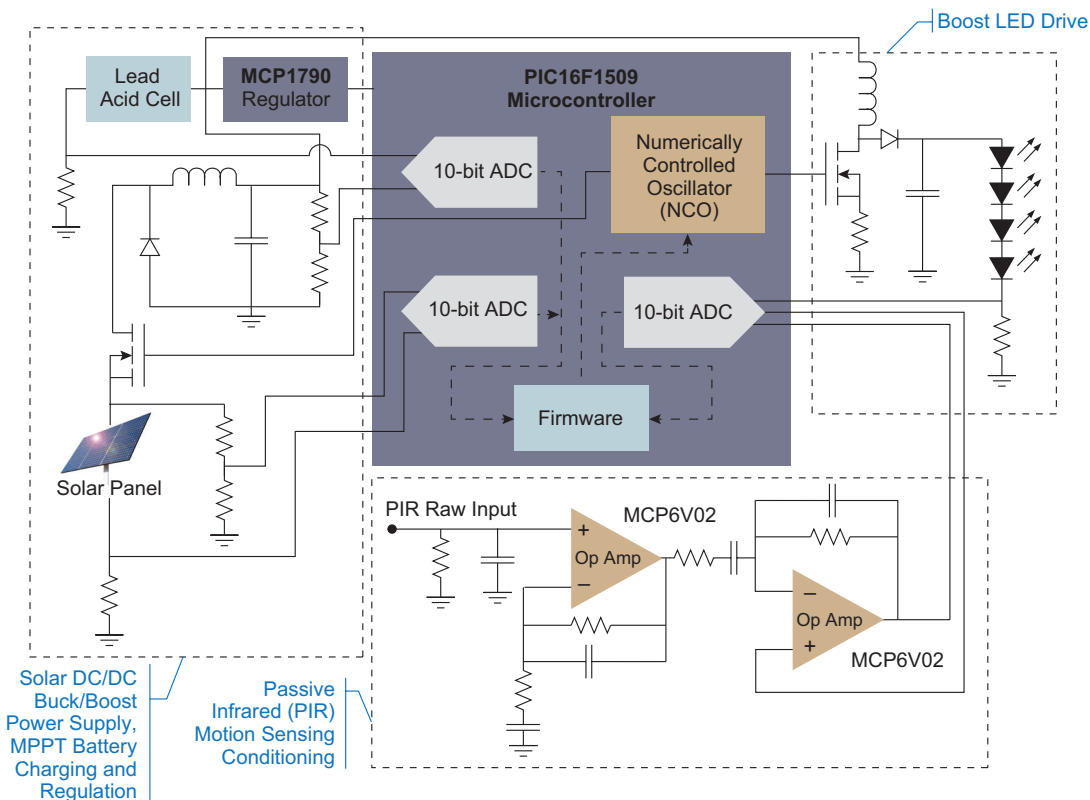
Boost LED Drive

Lead Acid Cell

MCP1790 Regulator

PIC16F1509 Microcontroller

10-bit ADC

Numerically Controlled Oscillator (NCO)

10-bit ADC

10-bit ADC

Firmware

Solar Panel

PIR Raw Input

MCP6V02

+
Op Amp
−

−
Op Amp
+

MCP6V02

Solar DC/DC Buck/Boost Power Supply, MPPT Battery Charging and Regulation

Passive Infrared (PIR) Motion Sensing Conditioning